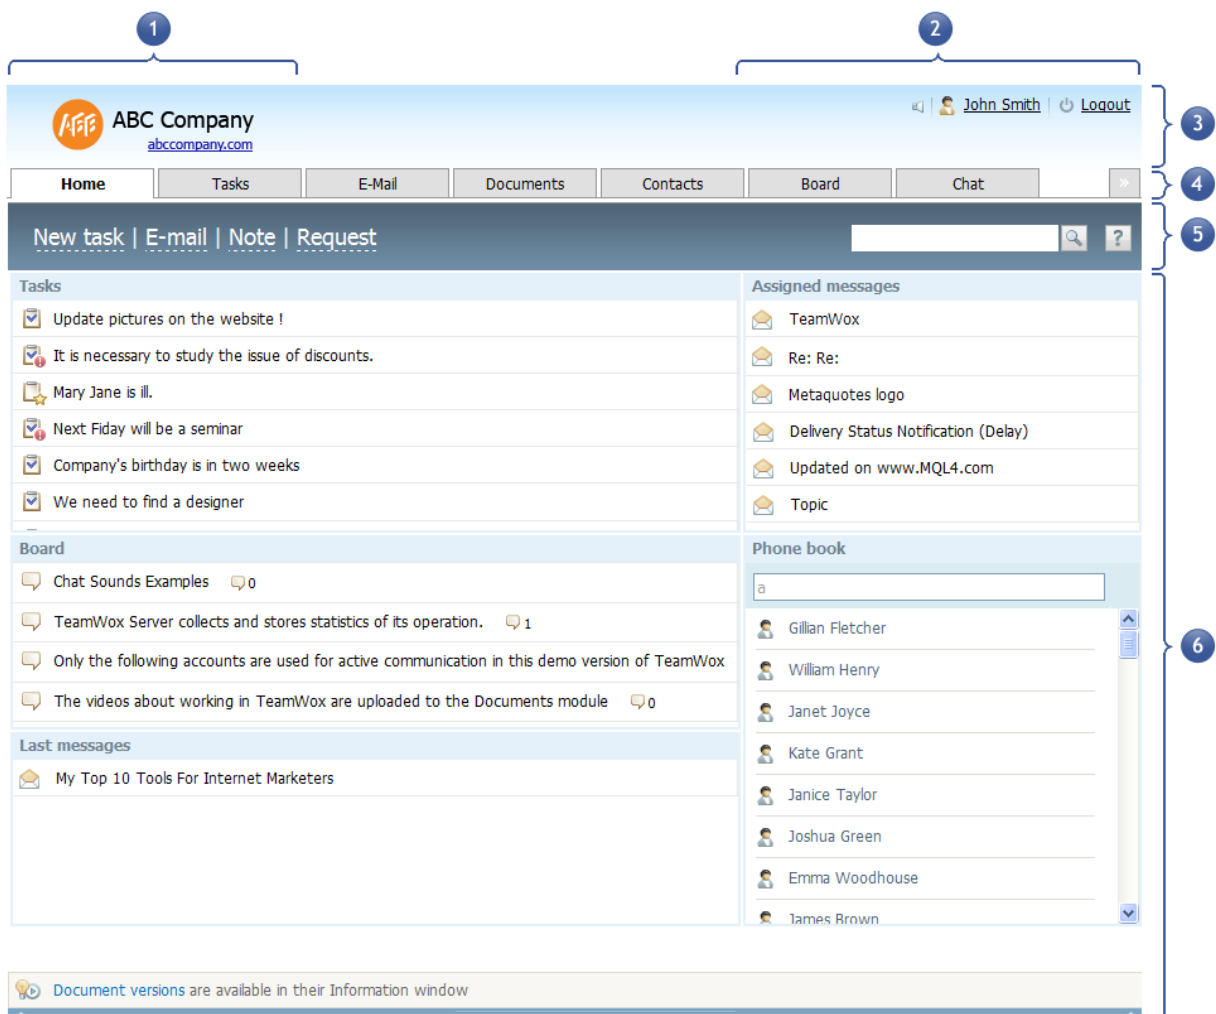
1

2

ABC Company
abccompany.com

John Smith | Logout

3

Home | Tasks | E-Mail | Documents | Contacts | Board | Chat | »

4

New task | E-mail | Note | Request

?

5

Tasks
Update pictures on the website !
It is necessary to study the issue of discounts.
Mary Jane is ill.
Next Fiday will be a seminar
Company's birthday is in two weeks
We need to find a designer

Assigned messages
TeamWox
Re: Re:
Metaquotes logo
Delivery Status Notification (Delay)
Updated on www.MQL4.com
Topic

Board
Chat Sounds Examples 0
TeamWox Server collects and stores statistics of its operation. 1
Only the following accounts are used for active communication in this demo version of TeamWox
The videos about working in TeamWox are uploaded to the Documents module 0

Phone book
a
Gillian Fletcher
William Henry
Janet Joyce
Kate Grant
Janice Taylor
Joshua Green
Emma Woodhouse
James Brown

6

Last messages
My Top 10 Tools For Internet Marketers

Document versions are available in their Information window